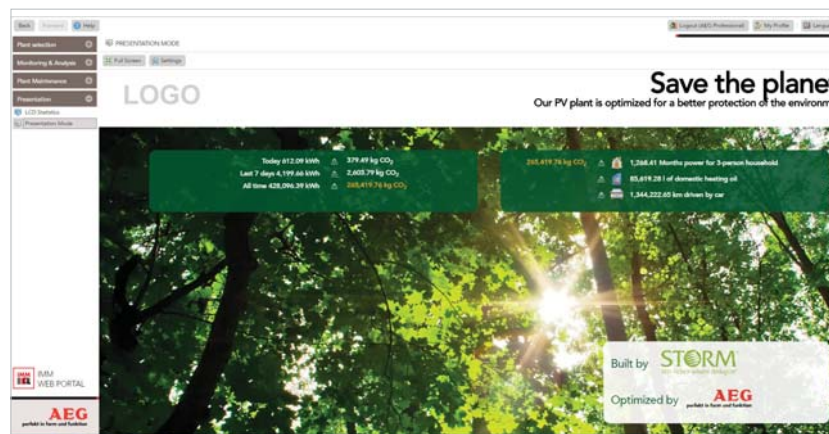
Back Forward Help

Logout (AEG Professional) My Profile Langu

Plant selection

Monitoring & Analysis

Plant Maintenance

Presentation

LCD Statistics

Presentation Mode

PRESENTATION MODE

Full Screen Settings

LOGO

Save the plane

Our PV plant is optimized for a better protection of the environm

Today 612.09 kWh ≙ 379.49 kg $CO_2$

Last 7 days 4,199.66 kWh ≙ 2,603.79 kg $CO_2$

All time 428,096.39 kWh ≙ 265,419.76 kg $CO_2$

265,419.76 kg $CO_2$ ≙ 1,268.41 Months power for 3-person household

≙ 85,619.28 l of domestic heating oil

≙ 1,344,222.65 km driven by car

IMM WEB PORTAL

AEG perfekt in form und funktion

Built by STORM

Optimized by AEG perfekt in form und funktion